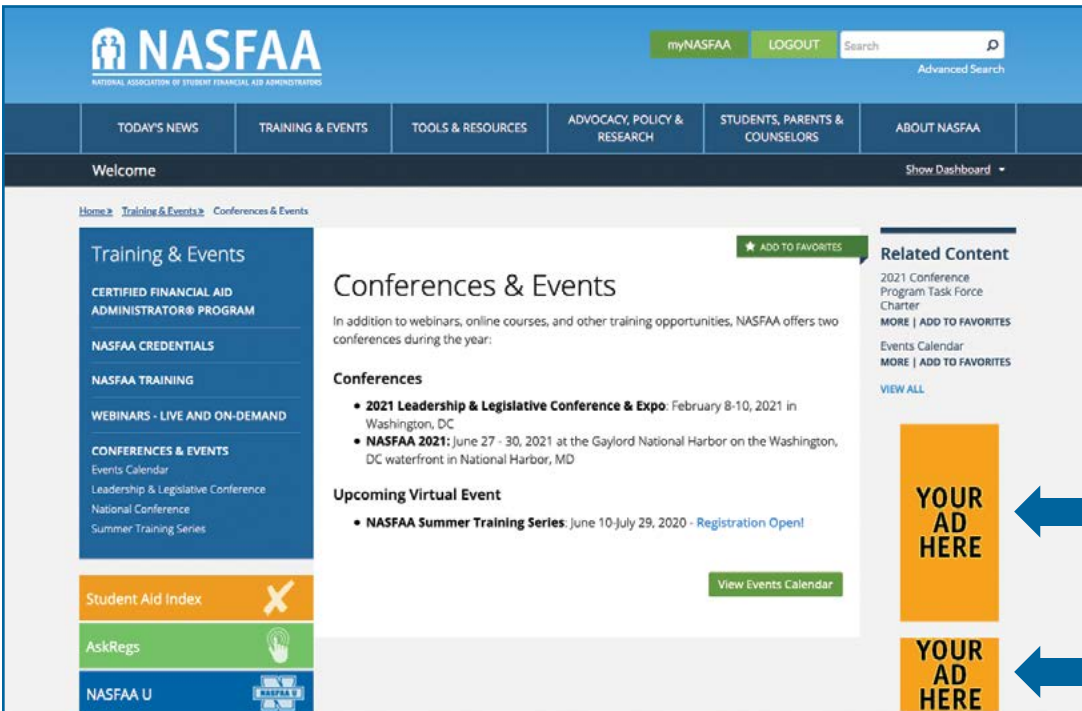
NASFAA
NATIONAL ASSOCIATION OF STUDENT FINANCIAL AID ADMINISTRATORS

myNASFAA LOGOUT Search
Advanced Search

TODAY'S NEWS | TRAINING & EVENTS | TOOLS & RESOURCES | ADVOCACY, POLICY & RESEARCH | STUDENTS, PARENTS & COUNSELORS | ABOUT NASFAA

Welcome
Show Dashboard

Home » Training & Events » Conferences & Events

Training & Events
CERTIFIED FINANCIAL AID ADMINISTRATOR® PROGRAM
NASFAA CREDENTIALS
NASFAA TRAINING
WEBINARS - LIVE AND ON-DEMAND
CONFERENCES & EVENTS
Events Calendar
Leadership & Legislative Conference
National Conference
Summer Training Series

Student Aid Index
AskRegs
NASFAA U

ADD TO FAVORITES

Conferences & Events

In addition to webinars, online courses, and other training opportunities, NASFAA offers two conferences during the year:

Conferences

- **2021 Leadership & Legislative Conference & Expo**: February 8-10, 2021 in Washington, DC
- **NASFAA 2021:** June 27 - 30, 2021 at the Gaylord National Harbor on the Washington, DC waterfront in National Harbor, MD

Upcoming Virtual Event

- **NASFAA Summer Training Series**: June 10-July 29, 2020 - Registration Open!

View Events Calendar

Related Content
2021 Conference Program Task Force Charter
MORE | ADD TO FAVORITES
Events Calendar
MORE | ADD TO FAVORITES
VIEW ALL

YOUR AD HERE

YOUR AD HERE